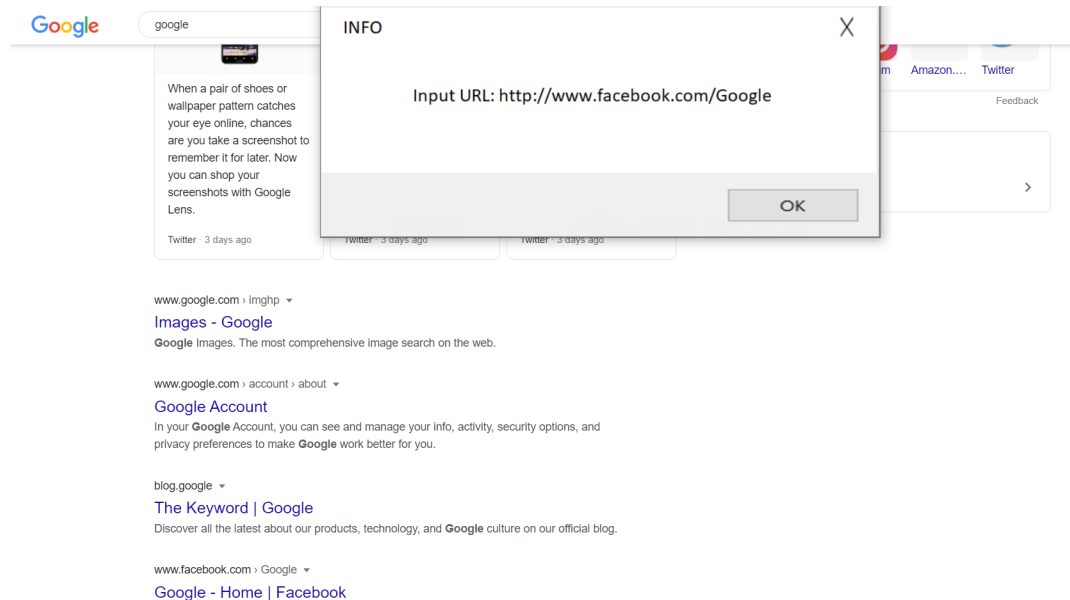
Google google

INFO X

Input URL: http://www.facebook.com/Google

OK

When a pair of shoes or wallpaper pattern catches your eye online, chances are you take a screenshot to remember it for later. Now you can shop your screenshots with Google Lens.

Twitter · 3 days ago

Twitter · 3 days ago

Twitter · 3 days ago

m Amazon.... Twitter

Feedback

www.google.com › imghp
Images - Google
Google Images. The most comprehensive image search on the web.

www.google.com › account › about
Google Account
In your Google Account, you can see and manage your info, activity, security options, and privacy preferences to make Google work better for you.

blog.google
The Keyword | Google
Discover all the latest about our products, technology, and Google culture on our official blog.

www.facebook.com › Google
Google - Home | Facebook